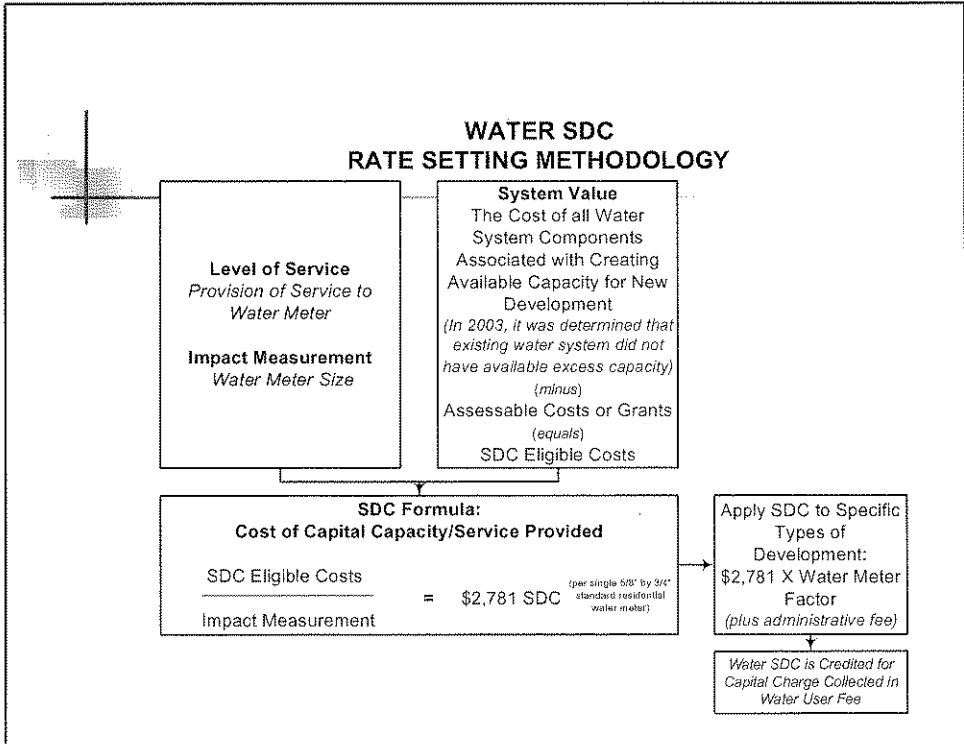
WATER SDC
RATE SETTING METHODOLOGY

Level of Service
*Provision of Service to Water Meter*

Impact Measurement
*Water Meter Size*

System Value
The Cost of all Water System Components Associated with Creating Available Capacity for New Development
*(In 2003, it was determined that existing water system did not have available excess capacity)*
*(minus)*
Assessable Costs or Grants
*(equals)*
SDC Eligible Costs

SDC Formula:
Cost of Capital Capacity/Service Provided

$\frac{\text{SDC Eligible Costs}}{\text{Impact Measurement}}$ = \$2,781 SDC (per single 5/8" by 3/4" standard residential water meter)

Apply SDC to Specific Types of Development:
\$2,781 X Water Meter Factor
*(plus administrative fee)*

*Water SDC is Credited for Capital Charge Collected in Water User Fee*